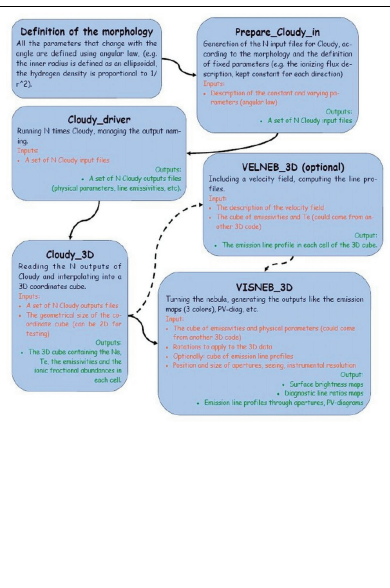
Definition of the morphology

All the parameters that change with the angle are defined using angular law, (e.g. the inner radius is defined as an ellipsoidal, the hydrogen density is proportional to 1/r^2).

Prepare_Cloudy_in

Generation of the N input files for Cloudy, according to the morphology and the definition of fixed parameters (e.g. the ionizing flux description, kept constant for each direction)

Inputs:

• Description of the constant and varying parameters (angular law)

Outputs:

• A set of N Cloudy input files

Cloudy_driver

Running N times Cloudy, managing the output naming.

Inputs:

• A set of N Cloudy input files

Outputs:

• A set of N Cloudy outputs files (physical parameters, line emissivities, etc).

VELNEB_3D (optional)

Including a velocity field, computing the line profiles.

Input:

• The description of the velocity field
• The cube of emissivities and Te (could come from another 3D code)

Output:

• The emission line profile in each cell of the 3D cube.

Cloudy_3D

Reading the N outputs of Cloudy and interpolating into a 3D coordinates cube.

Inputs:

• A set of N Cloudy outputs files
• The geometrical size of the coordinate cube (can be 2D for testing)

Outputs:

• The 3D cube containing the Ne, Te, the emissivities and the ionic fractional abundances in each cell.

VISNEB_3D

Turning the nebula, generating the outputs like the emission maps (3 colors), PV-diag, etc.

Input:

• The cube of emissivities and physical parameters (could come from another 3D code)
• Rotations to apply to the 3D data
• Optionally: cube of emission line profiles
• Position and size of apertures, seeing, instrumental resolution

Output:

• Surface brightness maps
• Diagnostic line ratios maps
• Emission line profiles through apertures, PV-diagrams